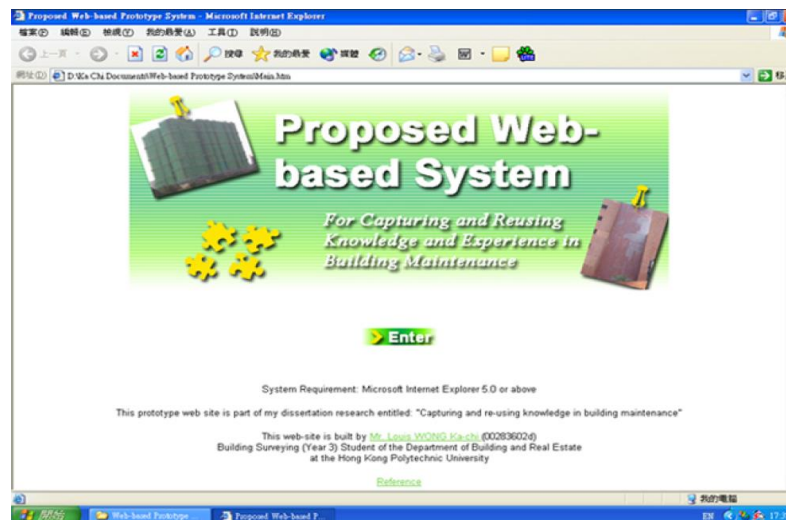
Proposed Web-based Prototype System - Microsoft Internet Explorer

檔案(F) 編輯(E) 檢視(V) 我的最愛(A) 工具(T) 說明(H)

上一頁 搜尋 我的最愛 媒體

網址(D) D:\Ka Chi Document\Web-based Prototype System\Main.htm

Proposed Web-based System

For Capturing and Reusing Knowledge and Experience in Building Maintenance

Enter

System Requirement: Microsoft Internet Explorer 5.0 or above

This prototype web site is part of my dissertation research entitled: "Capturing and re-using knowledge in building maintenance"

This web-site is built by Mr. Louis WONG Ka-chi (00283602d)
Building Surveying (Year 3) Student of the Department of Building and Real Estate at the Hong Kong Polytechnic University

Reference

我的電腦

開始 Web-based Prototype ... Proposed Web-based P...

EN 17:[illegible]